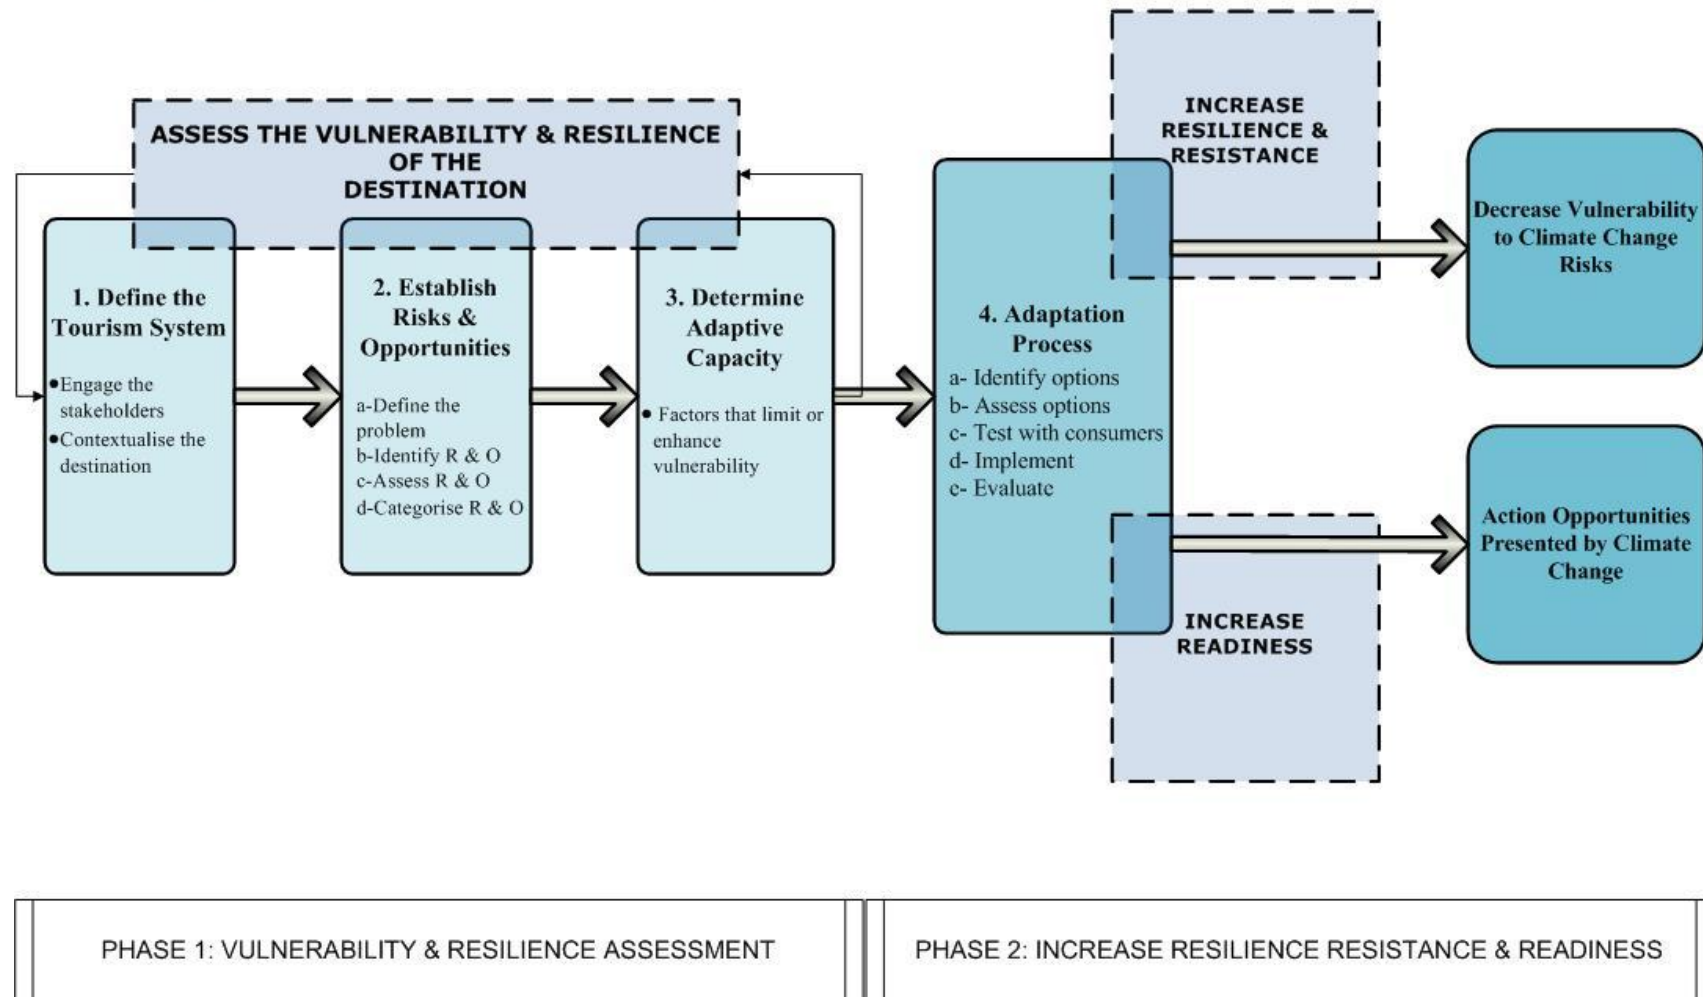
ASSESS THE VULNERABILITY & RESILIENCE OF THE DESTINATION

INCREASE RESILIENCE & RESISTANCE

1. Define the Tourism System

•Engage the stakeholders
•Contextualise the destination

2. Establish Risks & Opportunities

a-Define the problem
b-Identify R & O
c-Assess R & O
d-Categorise R & O

3. Determine Adaptive Capacity

• Factors that limit or enhance vulnerability

4. Adaptation Process

a- Identify options
b- Assess options
c- Test with consumers
d- Implement
c- Evaluate

Decrease Vulnerability to Climate Change Risks

Action Opportunities Presented by Climate Change

INCREASE READINESS

PHASE 1: VULNERABILITY & RESILIENCE ASSESSMENT

PHASE 2: INCREASE RESILIENCE RESISTANCE & READINESS